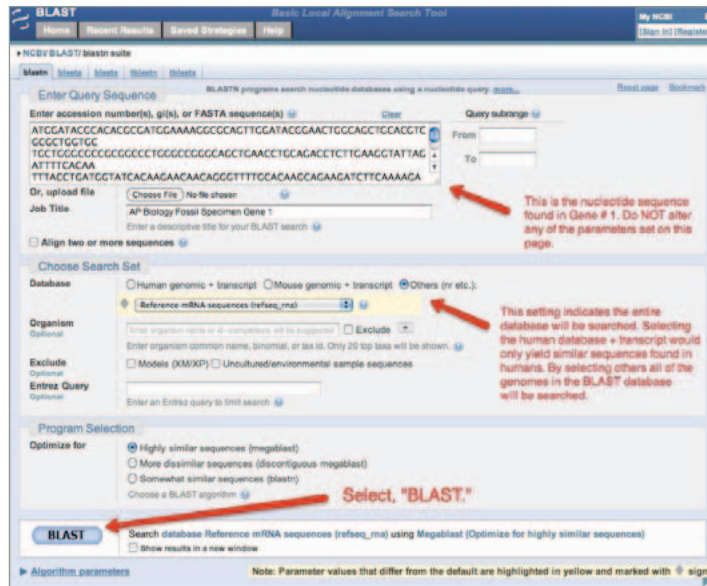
BLAST
Basic Local Alignment Search Tool
My NCBI
[Sign In] [Register]
Home Recent Results Saved Strategies Help

▸ NCBI/ BLAST/ blastn suite

blastn blastp blastx tblastn tblastx

BLASTN programs search nucleotide databases using a nucleotide query. more...
Reset page Bookmark

Enter Query Sequence
Enter accession number(s), gi(s), or FASTA sequence(s)
Clear
Query subrange
From
To

ATCGATACCCACACCCGATCGAAAACGCCGCACTTCGATACCGAACTCGCCACCTCACACGCGCGCTGGTGC
TGCTCGCCCCCCGCCCCCTCGGCCCGGCAGCTCAACCTGCAGACCTCTTCAAGGTATTAGATTTTCACAA
TTTACCTGATCGTATCACAAGAACAACAGGCTTTTCCACAACCACAAGATCTTCAAAAGA

Or, upload file
Choose File No file chosen
Job Title
AP Biology Fossil Specimen Gene 1
Enter a descriptive title for your BLAST search

Align two or more sequences

This is the nucleotide sequence found in Gene # 1. Do NOT alter any of the parameters set on this page.

Choose Search Set
Database
Human genomic + transcript Mouse genomic + transcript Others (nr etc.):
Reference mRNA sequences (refseq_rna)
Organism
Optional
Enter organism name or id--completions will be suggested
Exclude
Enter organism common name, binomial, or tax id. Only 20 top taxa will be shown.
Exclude
Optional
Models (XM/XP) Uncultured/environmental sample sequences
Entrez Query
Optional
Enter an Entrez query to limit search

This setting indicates the entire database will be searched. Selecting the human database + transcript would only yield similar sequences found in humans. By selecting others all of the genomes in the BLAST database will be searched.

Program Selection
Optimize for
Highly similar sequences (megablast)
More dissimilar sequences (discontiguous megablast)
Somewhat similar sequences (blastn)
Choose a BLAST algorithm

Select, "BLAST."

BLAST
Search database Reference mRNA sequences (refseq_rna) using Megablast (Optimize for highly similar sequences)
Show results in a new window

▸ Algorithm parameters
Note: Parameter values that differ from the default are highlighted in yellow and marked with ♦ sign